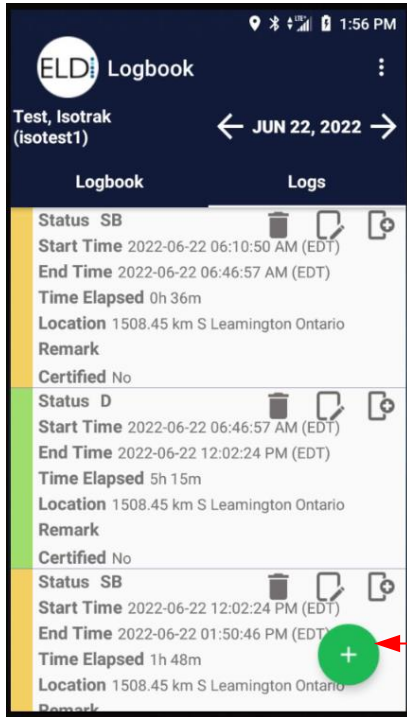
1:56 PM

ELD Logbook

Test, Isotrak (isotest1)

JUN 22, 2022

Logbook

Logs

Status SB
Start Time 2022-06-22 06:10:50 AM (EDT)
End Time 2022-06-22 06:46:57 AM (EDT)
Time Elapsed 0h 36m
Location 1508.45 km S Leamington Ontario
Remark
Certified No

Status D
Start Time 2022-06-22 06:46:57 AM (EDT)
End Time 2022-06-22 12:02:24 PM (EDT)
Time Elapsed 5h 15m
Location 1508.45 km S Leamington Ontario
Remark
Certified No

Status SB
Start Time 2022-06-22 12:02:24 PM (EDT)
End Time 2022-06-22 01:50:46 PM (EDT)
Time Elapsed 1h 48m
Location 1508.45 km S Leamington Ontario
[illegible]

+